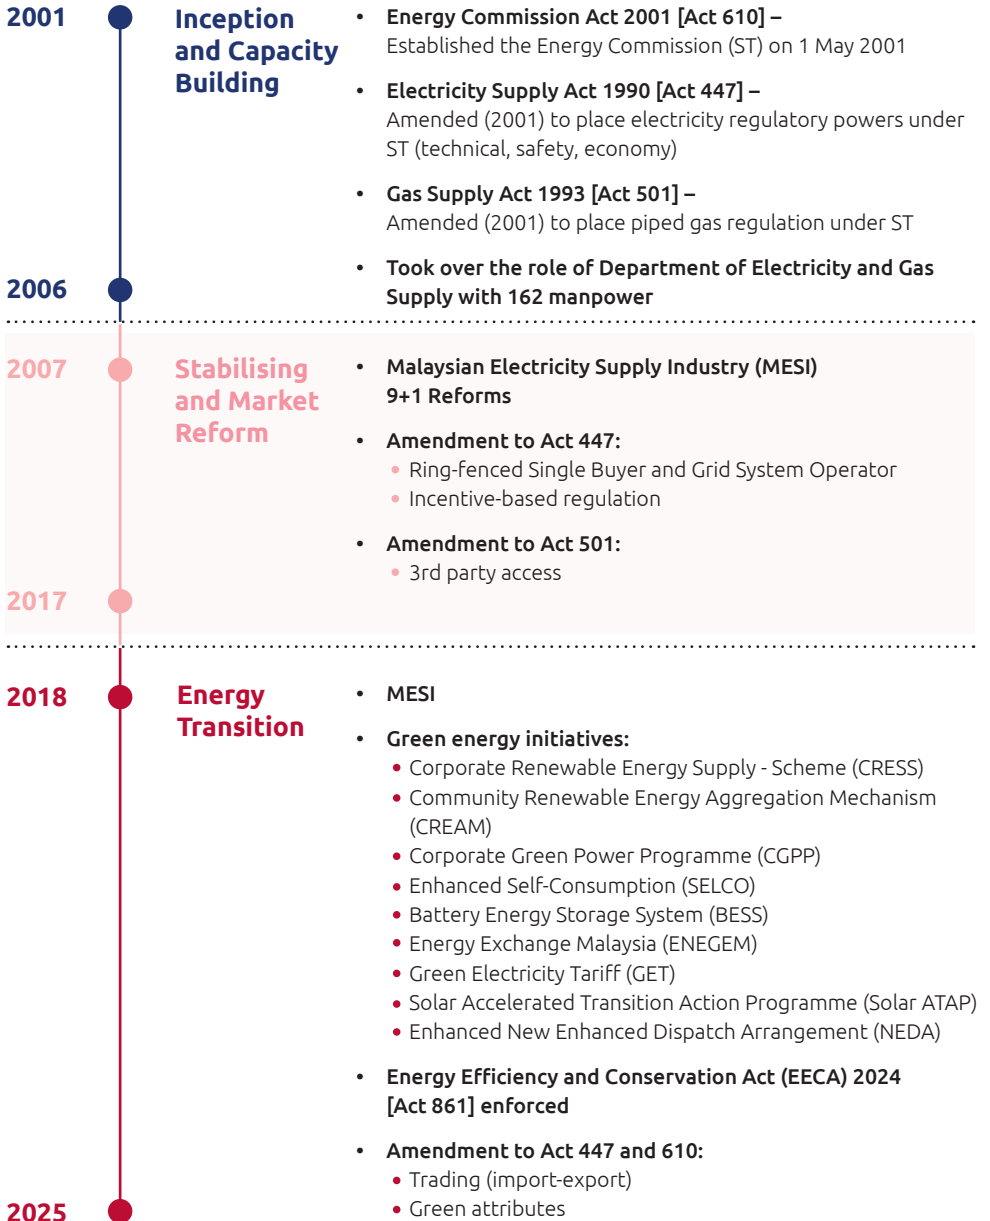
2001

2006

Inception and Capacity Building

• Energy Commission Act 2001 [Act 610] – Established the Energy Commission (ST) on 1 May 2001

• Electricity Supply Act 1990 [Act 447] – Amended (2001) to place electricity regulatory powers under ST (technical, safety, economy)

• Gas Supply Act 1993 [Act 501] – Amended (2001) to place piped gas regulation under ST

• Took over the role of Department of Electricity and Gas Supply with 162 manpower

2007

2017

Stabilising and Market Reform

• Malaysian Electricity Supply Industry (MESI) 9+1 Reforms

• Amendment to Act 447:
• Ring-fenced Single Buyer and Grid System Operator
• Incentive-based regulation

• Amendment to Act 501:
• 3rd party access

2018

2025

Energy Transition

• MESI

• Green energy initiatives:
• Corporate Renewable Energy Supply - Scheme (CRESS)
• Community Renewable Energy Aggregation Mechanism (CREAM)
• Corporate Green Power Programme (CGPP)
• Enhanced Self-Consumption (SELCO)
• Battery Energy Storage System (BESS)
• Energy Exchange Malaysia (ENEGEM)
• Green Electricity Tariff (GET)
• Solar Accelerated Transition Action Programme (Solar ATAP)
• Enhanced New Enhanced Dispatch Arrangement (NEDA)

• Energy Efficiency and Conservation Act (EECA) 2024 [Act 861] enforced

• Amendment to Act 447 and 610:
• Trading (import-export)
• Green attributes